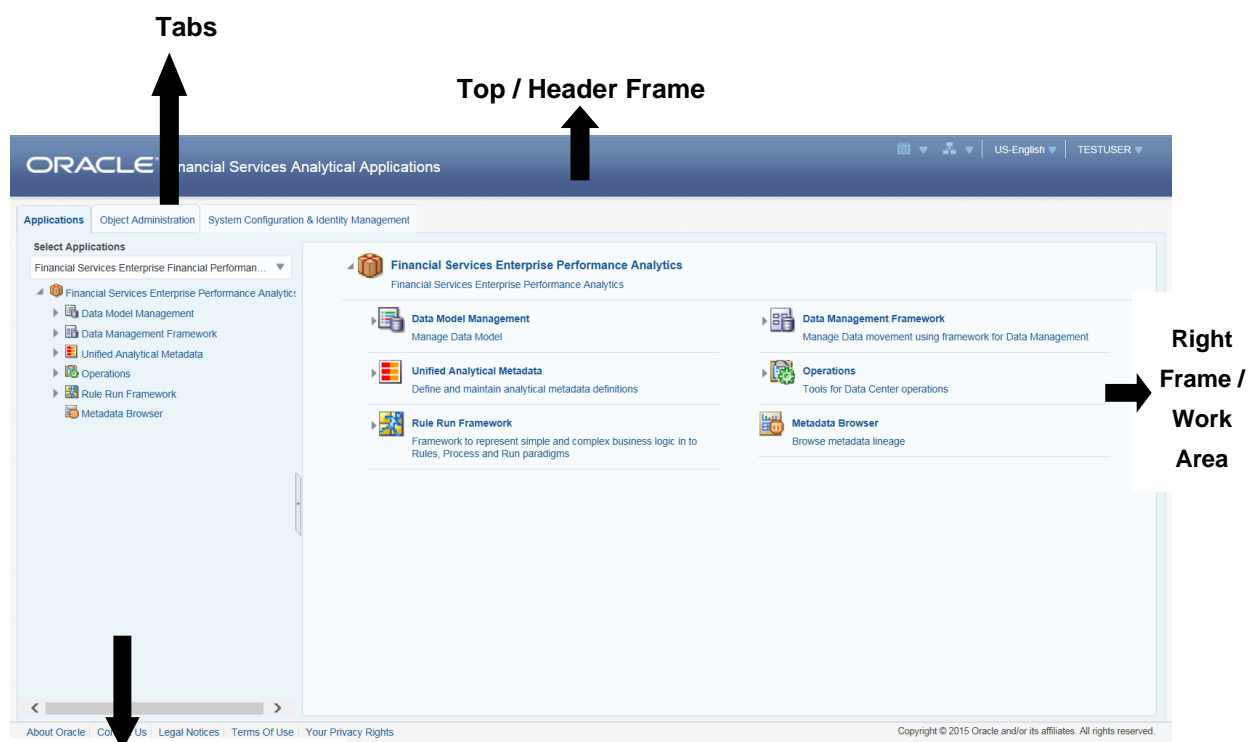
Tabs

Top / Header Frame

ORACLE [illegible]ancial Services Analytical Applications

US-English ▼ | TESTUSER ▼

Applications | Object Administration | System Configuration & Identity Management

Select Applications

Financial Services Enterprise Financial Performan... ▼

Financial Services Enterprise Performance Analytic:
Data Model Management
Data Management Framework
Unified Analytical Metadata
Operations
Rule Run Framework
Metadata Browser

Financial Services Enterprise Performance Analytics
Financial Services Enterprise Performance Analytics

Data Model Management
Manage Data Model

Data Management Framework
Manage Data movement using framework for Data Management

Unified Analytical Metadata
Define and maintain analytical metadata definitions

Operations
Tools for Data Center operations

Rule Run Framework
Framework to represent simple and complex business logic in to Rules, Process and Run paradigms

Metadata Browser
Browse metadata lineage

Right Frame / Work Area

About Oracle | Co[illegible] Us | Legal Notices | Terms Of Use | Your Privacy Rights

Copyright © 2015 Oracle and/or its affiliates. All rights reserved.